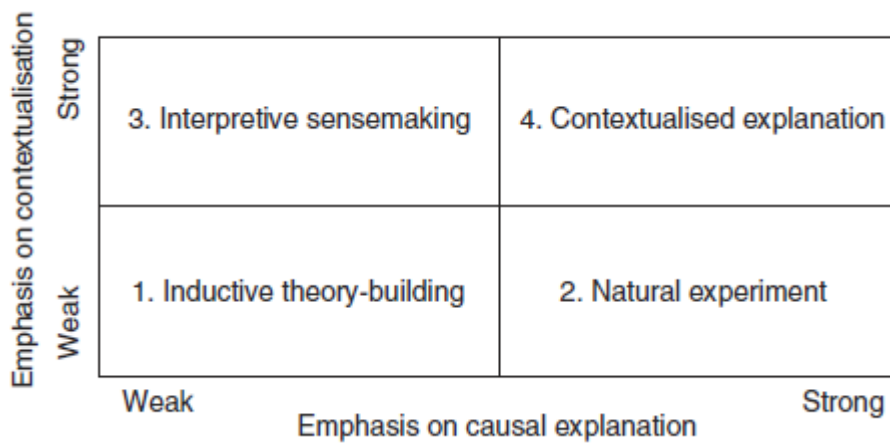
Emphasis on contextualisation

Strong

Weak

3. Interpretive sensemaking

4. Contextualised explanation

1. Inductive theory-building

2. Natural experiment

Weak

Strong

Emphasis on causal explanation